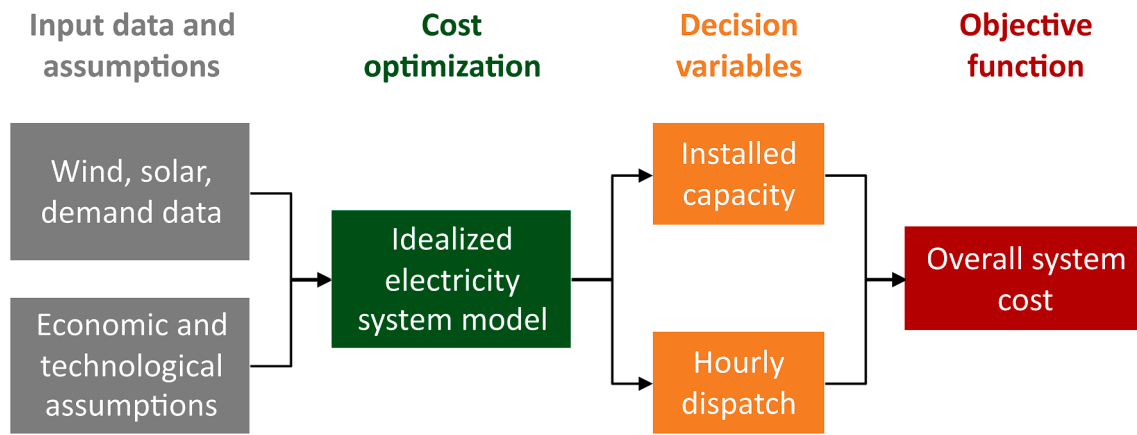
Input data and assumptions

Cost optimization

Decision variables

Objective function

Wind, solar, demand data

Economic and technological assumptions

Idealized electricity system model

Installed capacity

Hourly dispatch

Overall system cost